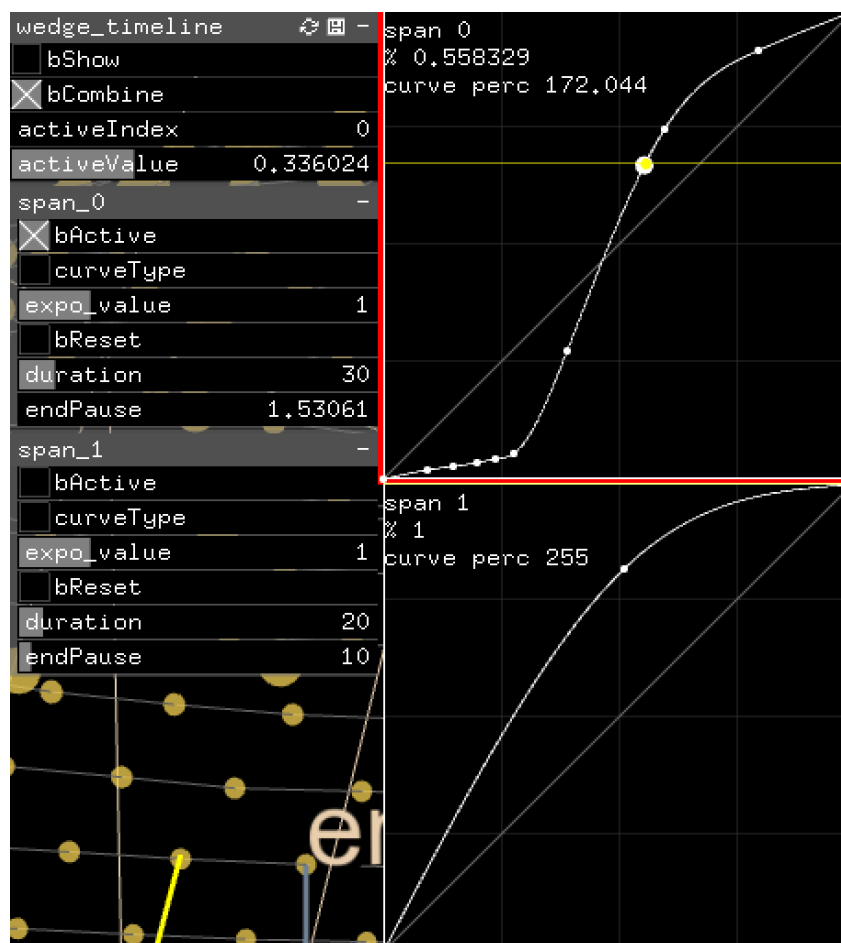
wedge_timeline
bShow
bCombine
activeIndex 0
activeValue 0.336024
span_0 -
bActive
curveType
expo_value 1
bReset
duration 30
endPause 1.53061
span_1 -
bActive
curveType
expo_value 1
bReset
duration 20
endPause 10

span 0
% 0.558329
curve perc 172.044

span 1
% 1
curve perc 255

er